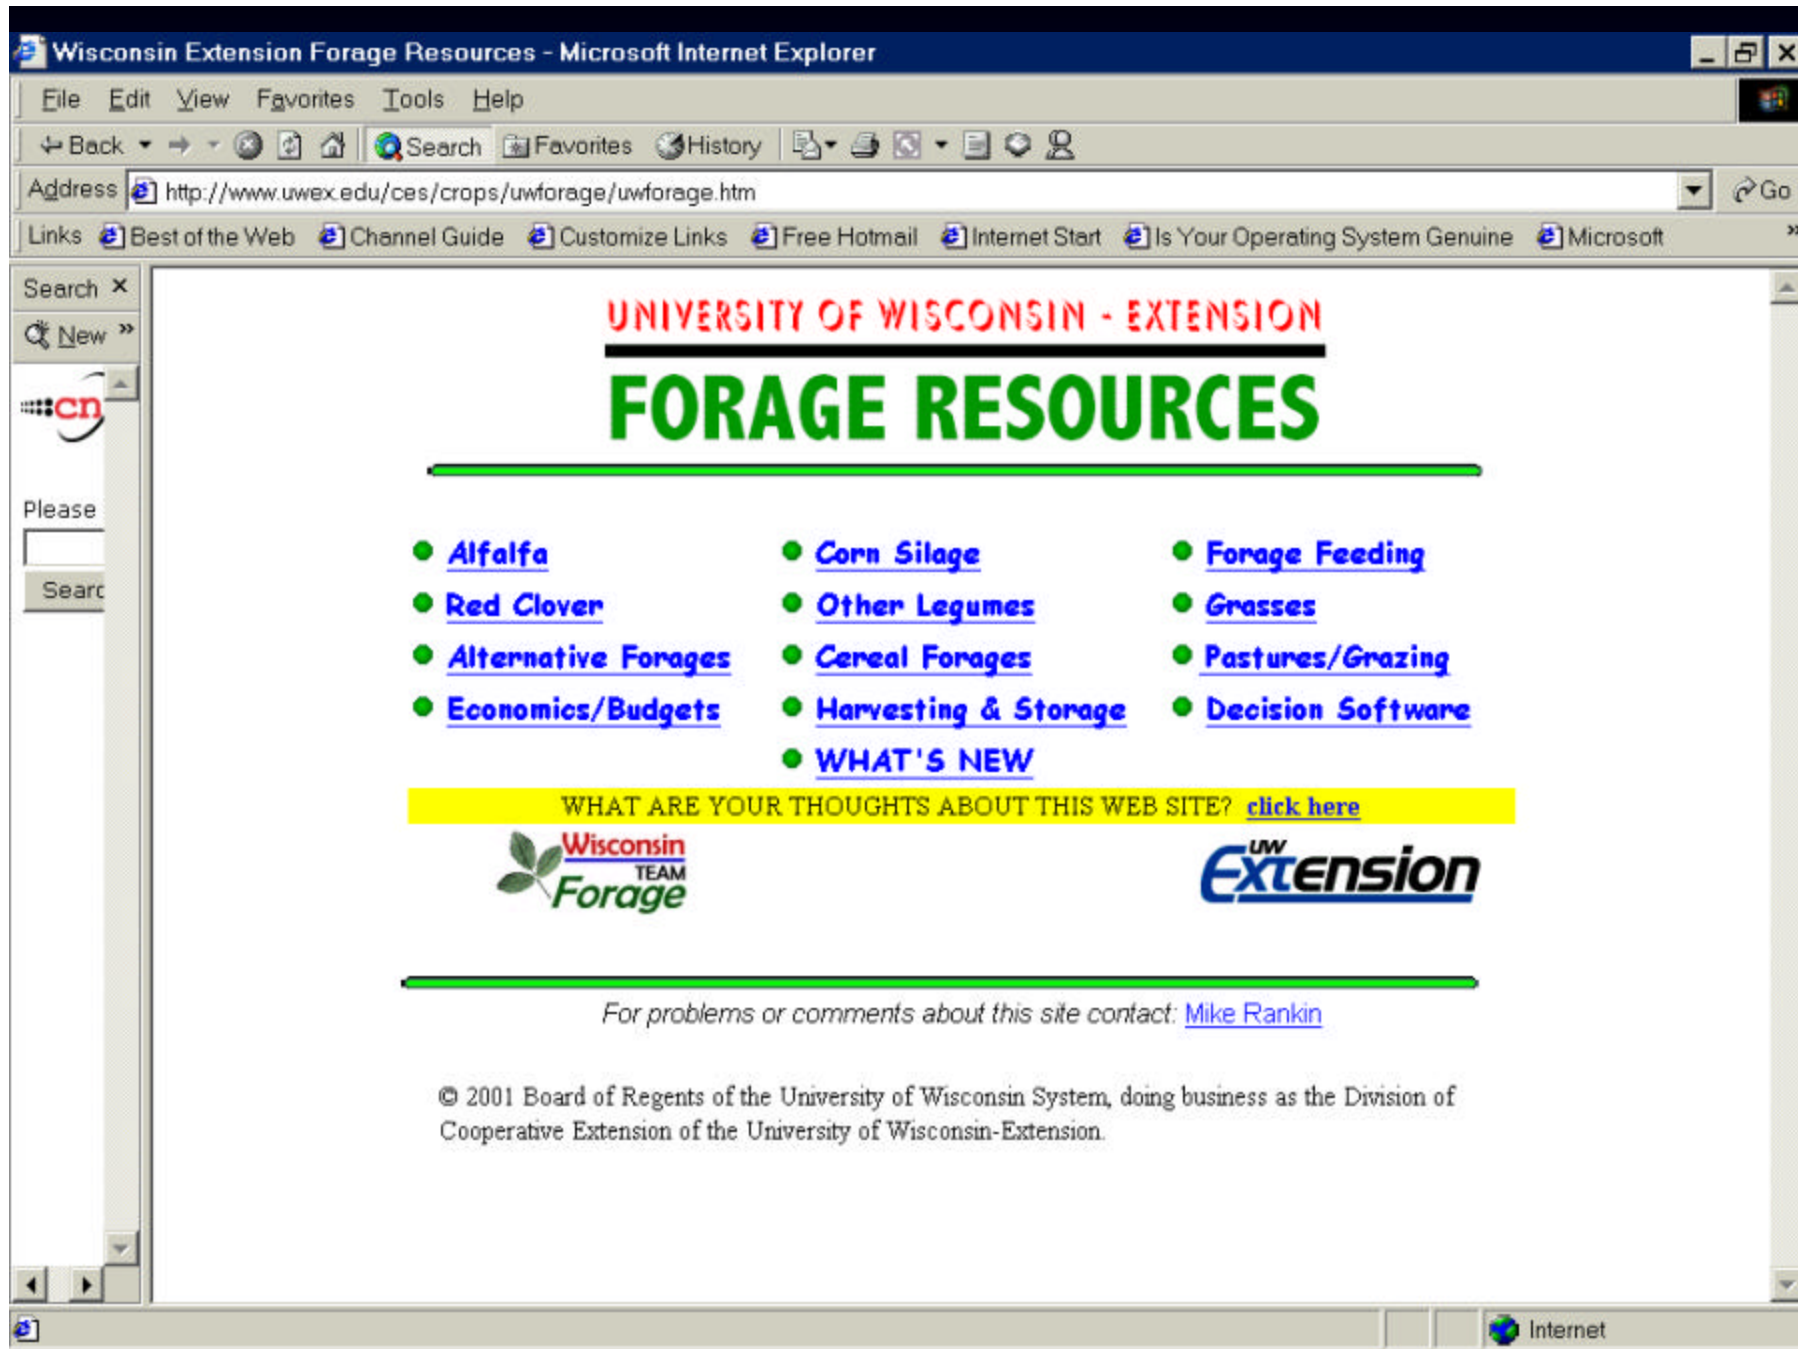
Wisconsin Extension Forage Resources - Microsoft Internet Explorer

File Edit View Favorites Tools Help

Back Search Favorites History

Address http://www.uwex.edu/ces/crops/uwforage/uwforage.htm Go

Links Best of the Web Channel Guide Customize Links Free Hotmail Internet Start Is Your Operating System Genuine Microsoft

Search ×
New »
cn
Please
Searc

UNIVERSITY OF WISCONSIN - EXTENSION

FORAGE RESOURCES

| | | |
|---|---|---|
| Alfalfa | Corn Silage | Forage Feeding |
| Red Clover | Other Legumes | Grasses |
| Alternative Forages | Cereal Forages | Pastures/Grazing |
| Economics/Budgets | Harvesting & Storage | Decision Software |
| | WHAT'S NEW | |

WHAT ARE YOUR THOUGHTS ABOUT THIS WEB SITE? click here

Wisconsin TEAM Forage

UW Extension

For problems or comments about this site contact: Mike Rankin

© 2001 Board of Regents of the University of Wisconsin System, doing business as the Division of Cooperative Extension of the University of Wisconsin-Extension.

Internet